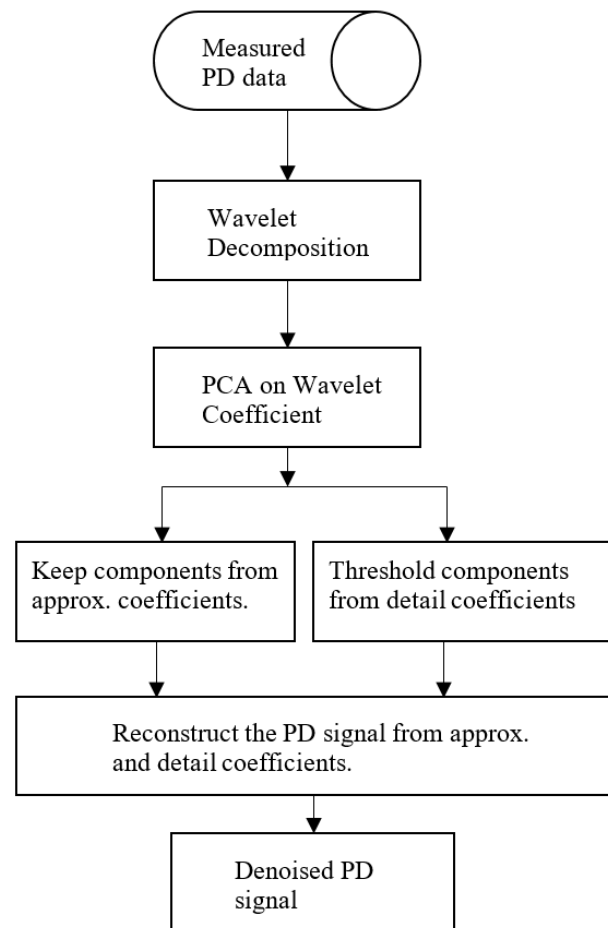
Measured PD data

Wavelet Decomposition

PCA on Wavelet Coefficient

Keep components from approx. coefficients.

Threshold components from detail coefficients

Reconstruct the PD signal from approx. and detail coefficients.

Denoised PD signal